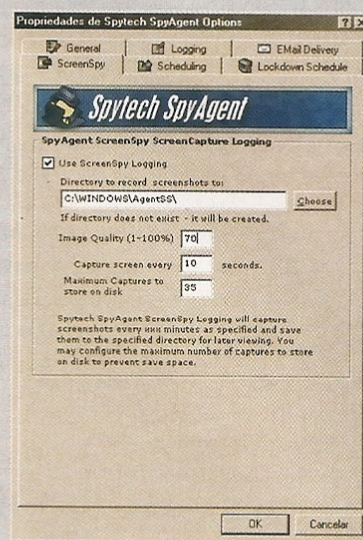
Propriedades de Spytech SpyAgent Options

General | Logging | EMail Delivery
ScreenSpy | Scheduling | Lockdown Schedule

Spytech SpyAgent

SpyAgent ScreenSpy ScreenCapture Logging

Use ScreenSpy Logging

Directory to record screenshots to:

C:\WINDOWS\AgentSS\

Choose

If directory does not exist - it will be created.

Image Quality (1-100%) 70

Capture screen every 10 seconds.

Maximum Captures to store on disk 35

Spytech SpyAgent ScreenSpy Logging will capture screenshots every xxx minutes as specified and save them to the specified directory for later viewing. You may configure the maximum number of captures to store on disk to prevent save space.

OK

Cancelar